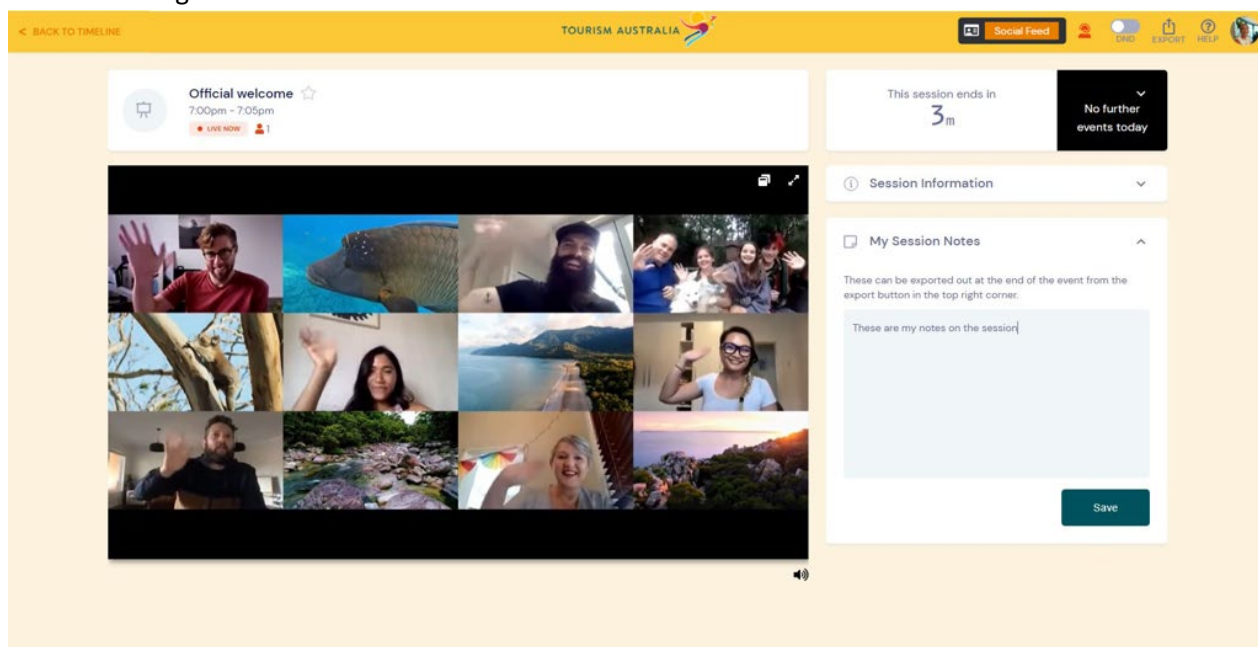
< BACK TO TIMELINE

TOURISM AUSTRALIA

Social Feed

DND EXPORT HELP

Official welcome
7:00pm - 7:05pm
• LIVE NOW 1

This session ends in
3m

No further events today

Session Information

My Session Notes

These can be exported out at the end of the event from the export button in the top right corner.

These are my notes on the session

Save